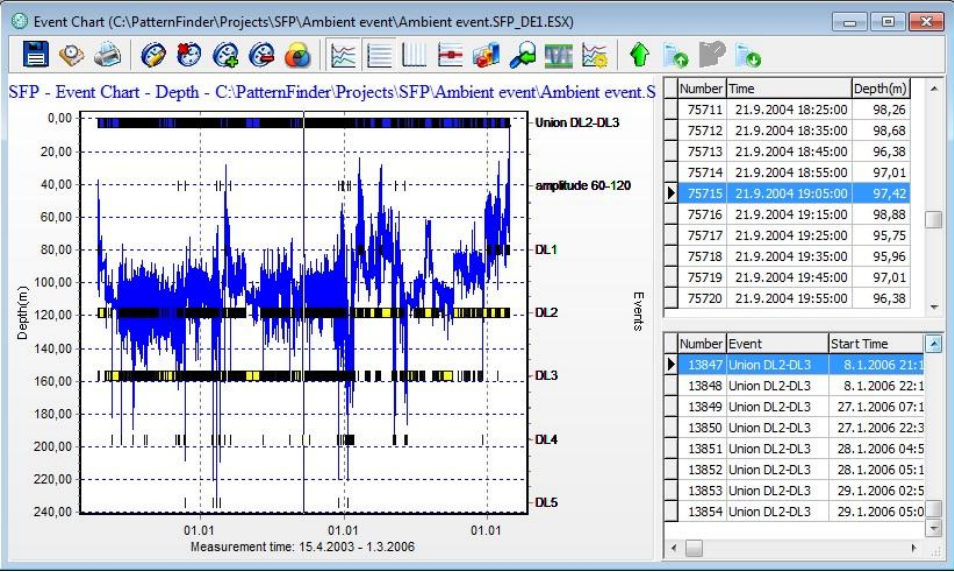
Event Chart (C:\PatternFinder\Projects\SFP\Ambient event\Ambient event.SFP_DE1.ESX)

SFP - Event Chart - Depth - C:\PatternFinder\Projects\SFP\Ambient event\Ambient event.S

0,00
20,00
40,00
60,00
80,00
100,00
120,00
140,00
160,00
180,00
200,00
220,00
240,00

Depth(m)

Union DL2-DL3
amplitude 60-120
DL1
DL2
DL3
DL4
DL5

Events

01.01
01.01
01.01

Measurement time: 15.4.2003 - 1.3.2006

| Number | Time | Depth(m) |
|---|---|---|
| 75711 | 21.9.2004 18:25:00 | 98,26 |
| 75712 | 21.9.2004 18:35:00 | 98,68 |
| 75713 | 21.9.2004 18:45:00 | 96,38 |
| 75714 | 21.9.2004 18:55:00 | 97,01 |
| 75715 | 21.9.2004 19:05:00 | 97,42 |
| 75716 | 21.9.2004 19:15:00 | 98,88 |
| 75717 | 21.9.2004 19:25:00 | 95,75 |
| 75718 | 21.9.2004 19:35:00 | 95,96 |
| 75719 | 21.9.2004 19:45:00 | 97,01 |
| 75720 | 21.9.2004 19:55:00 | 96,38 |

| Number | Event | Start Time |
|---|---|---|
| 13847 | Union DL2-DL3 | 8.1.2006 21:1 |
| 13848 | Union DL2-DL3 | 8.1.2006 22:1 |
| 13849 | Union DL2-DL3 | 27.1.2006 07:1 |
| 13850 | Union DL2-DL3 | 27.1.2006 22:3 |
| 13851 | Union DL2-DL3 | 28.1.2006 04:5 |
| 13852 | Union DL2-DL3 | 28.1.2006 05:1 |
| 13853 | Union DL2-DL3 | 29.1.2006 02:5 |
| 13854 | Union DL2-DL3 | 29.1.2006 05:0 |